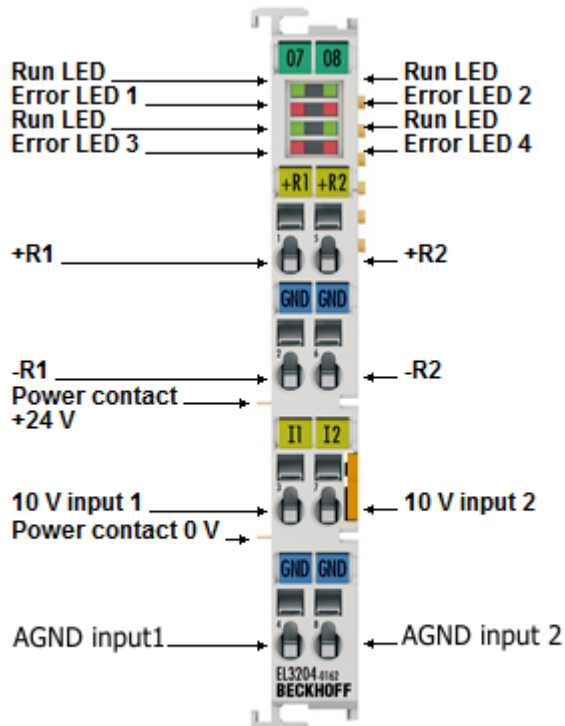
07 08

Run LED
Error LED 1
Run LED
Error LED 3

Run LED
Error LED 2
Run LED
Error LED 4

+R1 +R2

1 5

+R1

+R2

GND GND

2 6

-R1

-R2

Power contact +24 V

I1 I2

3 7

10 V input 1

10 V input 2

Power contact 0 V

GND GND

4 8

AGND input1

AGND input 2

EL3204-0162
BECKHOFF